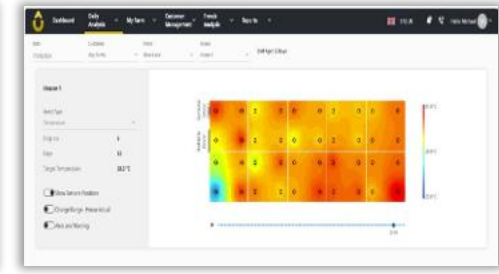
Dashboard Daily Analysis My Farm Customer Management Trends Analysis Reports

Hello Michael

Silo
Customer
Feed
Status

Chill Aged Silage

Heat Map

Heat Type
Temperature

Drop Locs
Rows
Target Temperature

Show Sensor Positions
Change Range / Heatmap Ratio
Alert and Warning